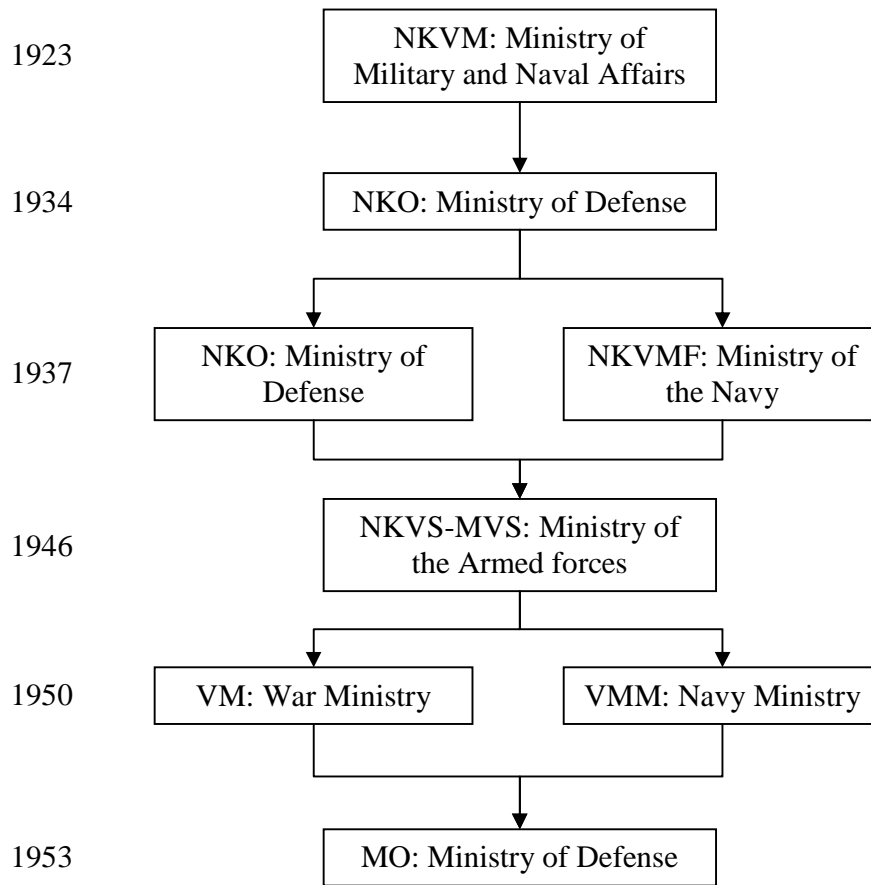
1923
NKVM: Ministry of Military and Naval Affairs

1934
NKO: Ministry of Defense

1937
NKO: Ministry of Defense
NKVMF: Ministry of the Navy

1946
NKVS-MVS: Ministry of the Armed forces

1950
VM: War Ministry
VMM: Navy Ministry

1953
MO: Ministry of Defense